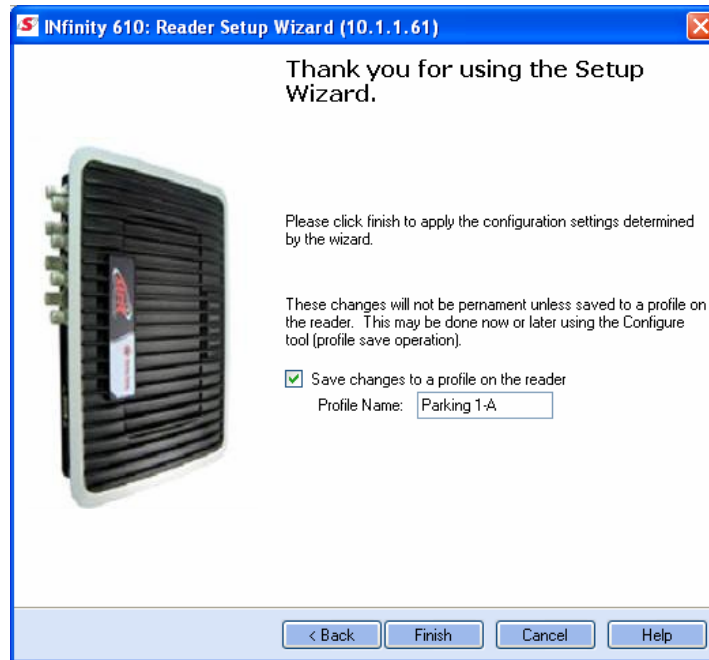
INfinity 610: Reader Setup Wizard (10.1.1.61)

Thank you for using the Setup Wizard.

Please click finish to apply the configuration settings determined by the wizard.

These changes will not be pemament unless saved to a profile on the reader. This may be done now or later using the Configure tool (profile save operation).

Save changes to a profile on the reader

Profile Name: Parking 1-A

< Back Finish Cancel Help